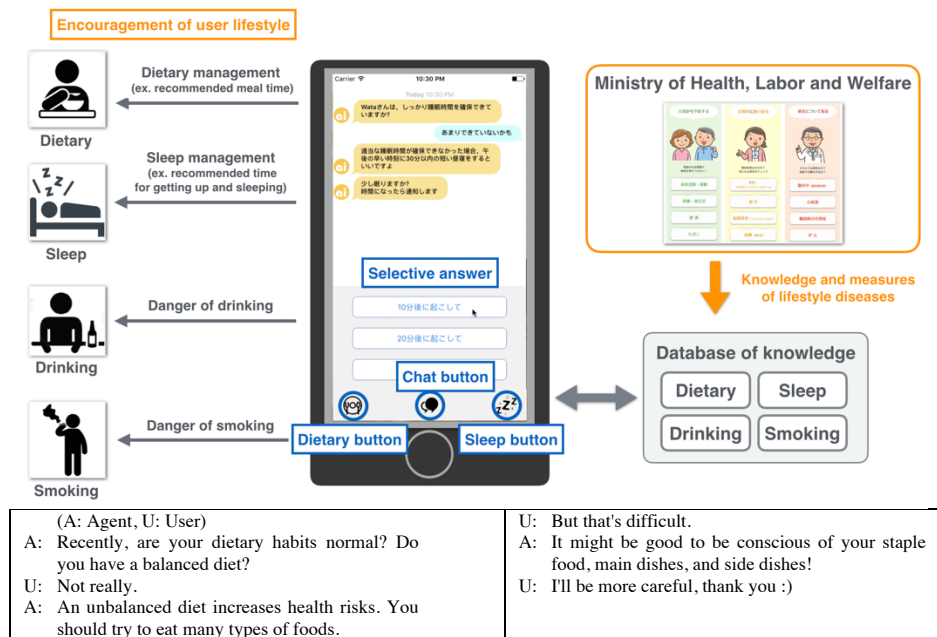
Encouragement of user lifestyle

Dietary

Dietary management
(ex. recommended meal time)

Sleep

Sleep management
(ex. recommended time for getting up and sleeping)

Drinking

Danger of drinking

Smoking

Danger of smoking

Carrier 10:30 PM

Today 10:30 PM

Wataさんは、しっかり睡眠時間を確保できていますか?

あまりできていないかも

適当な睡眠時間が確保できなかった場合、午後の早い時刻に30分以内の短い昼寝をするといいですよ

少し眠りますか?
時間になったら通知します

Selective answer

10分後に起こして

20分後に起こして

Chat button

Dietary button

Sleep button

Ministry of Health, Labor and Welfare

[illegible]

Knowledge and measures of lifestyle diseases

Database of knowledge

Dietary

Sleep

Drinking

Smoking

| (A: Agent, U: User)<br>A: Recently, are your dietary habits normal? Do you have a balanced diet?<br>U: Not really.<br>A: An unbalanced diet increases health risks. You should try to eat many types of foods. | U: But that's difficult.<br>A: It might be good to be conscious of your staple food, main dishes, and side dishes!<br>U: I'll be more careful, thank you :) |
|---|---|